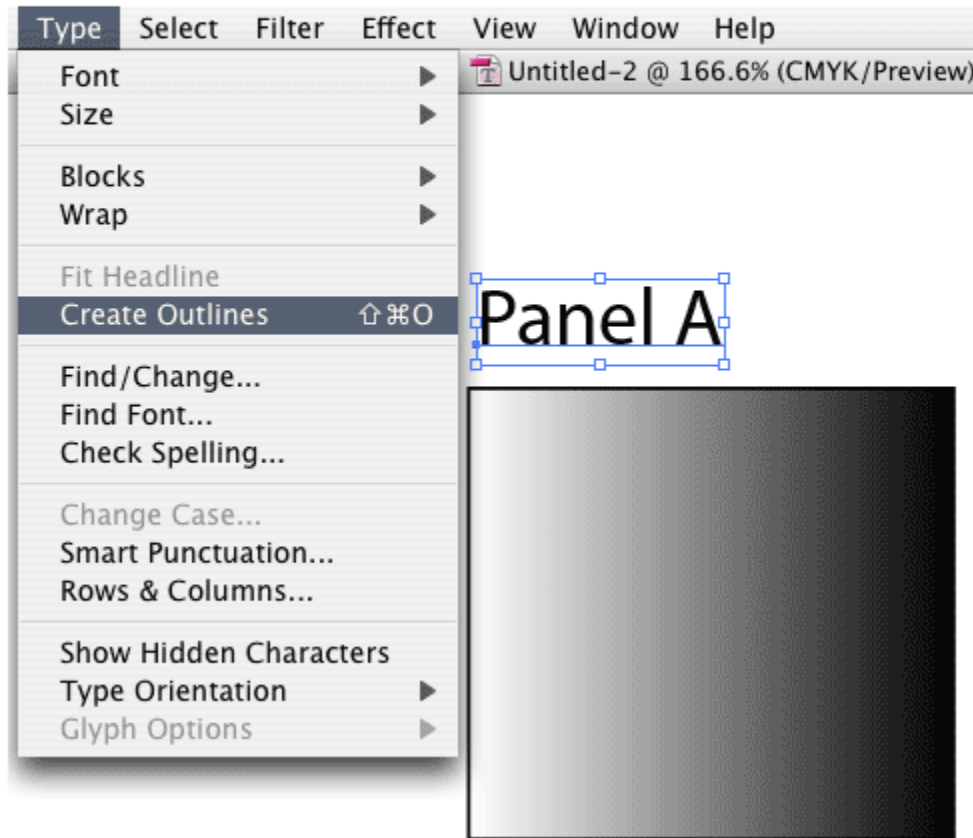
Type Select Filter Effect View Window Help

Untitled-2 @ 166.6% (CMYK/Preview)

Font
Size

Blocks
Wrap

Fit Headline
Create Outlines ⇧⌘O

Find/Change...
Find Font...
Check Spelling...

Change Case...
Smart Punctuation...
Rows & Columns...

Show Hidden Characters
Type Orientation
Glyph Options

Panel A